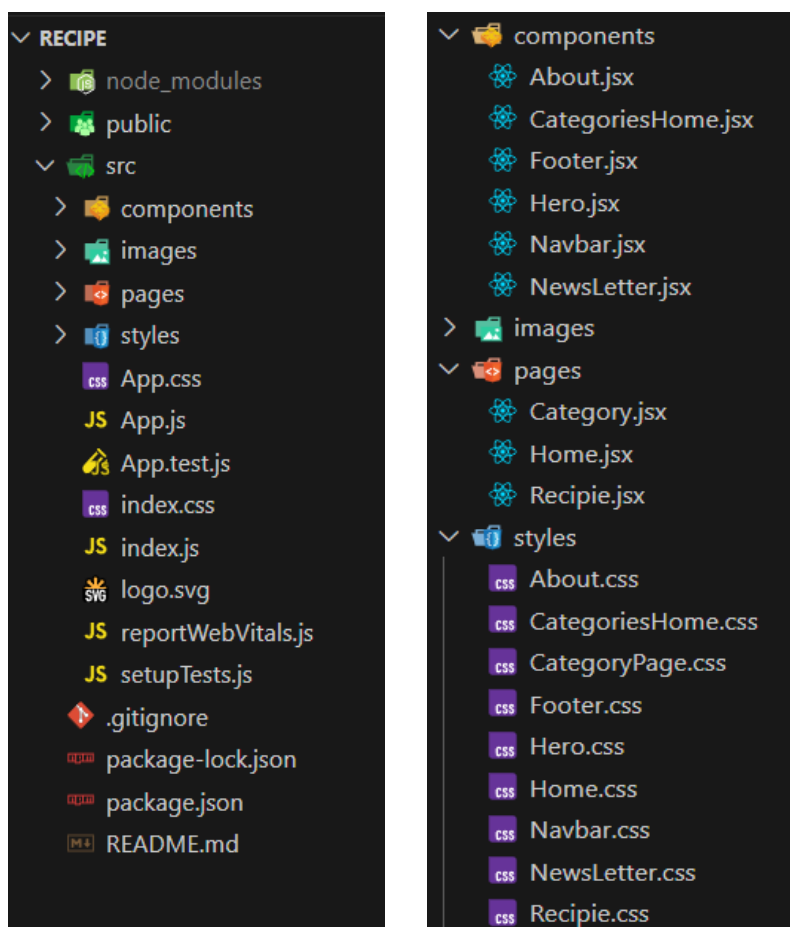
RECIPE
node_modules
public
src
components
images
pages
styles
CSS App.css
JS App.js
App.test.js
CSS index.css
JS index.js
SVG logo.svg
JS reportWebVitals.js
JS setupTests.js
.gitignore
npm package-lock.json
npm package.json
M↓ README.md

components
About.jsx
CategoriesHome.jsx
Footer.jsx
Hero.jsx
Navbar.jsx
NewsLetter.jsx
images
pages
Category.jsx
Home.jsx
Recipie.jsx
styles
CSS About.css
CSS CategoriesHome.css
CSS CategoryPage.css
CSS Footer.css
CSS Hero.css
CSS Home.css
CSS Navbar.css
CSS NewsLetter.css
CSS Recipie.css